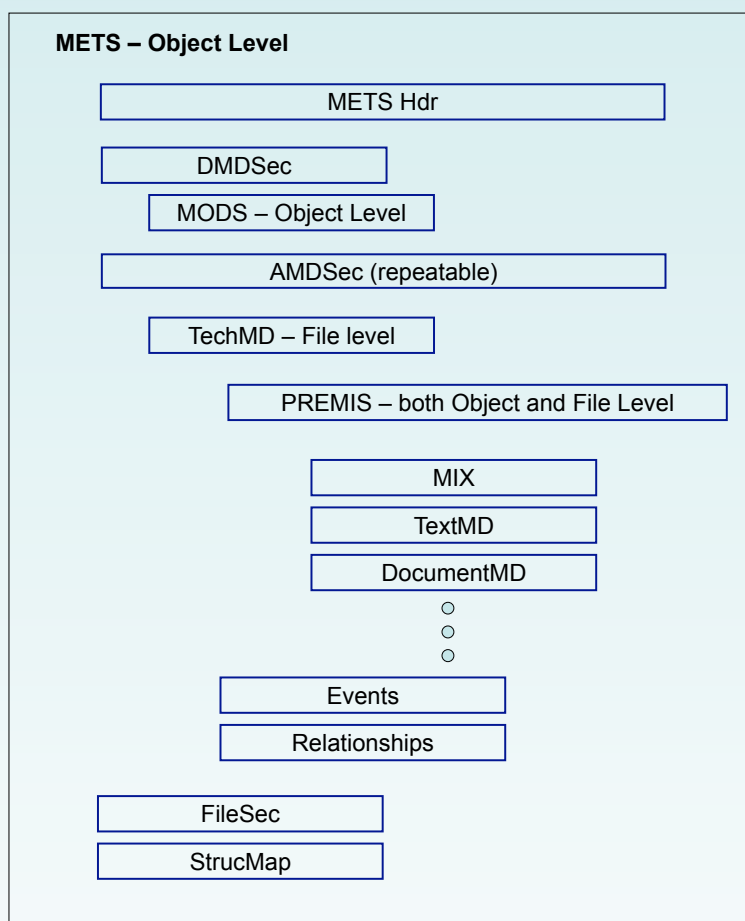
METS – Object Level

METS Hdr

DMDSec

MODS – Object Level

AMDSec (repeatable)

TechMD – File level

PREMIS – both Object and File Level

MIX

TextMD

DocumentMD

Events

Relationships

FileSec

StrucMap